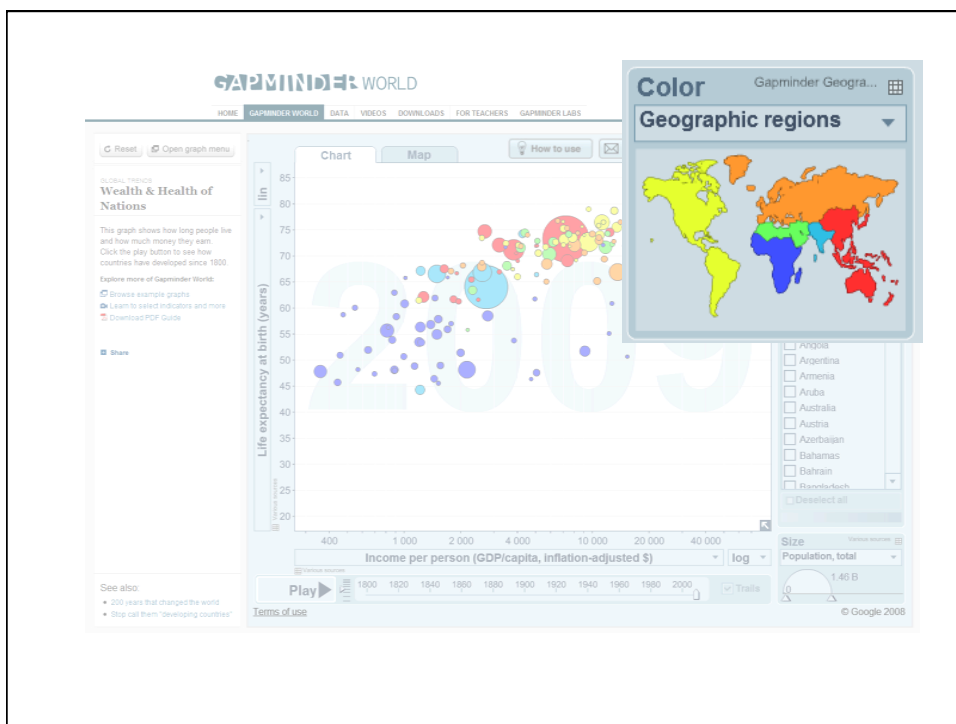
GAPMINDER WORLD

HOME GAPMINDER WORLD DATA VIDEOS DOWNLOADS FOR TEACHERS GAPMINDER LABS

Reset Open graph menu

GLOBAL TRENDS
Wealth & Health of Nations

This graph shows how long people live and how much money they earn. Click the play button to see how countries have developed since 1800.

Explore more of Gapminder World:

Browse example graphs
Learn to select indicators and more
Download PDF Guide

Share

See also:
200 years that changed the world
Stop call them "developing countries"

Chart Map How to use

lin

Life expectancy at birth (years)

85 80 75 70 65 60 55 50 45 40 35 30 25 20

2009

400 1 000 2 000 4 000 10 000 20 000 40 000

Income per person (GDP/capita, inflation-adjusted $) log

Play 1800 1820 1840 1860 1880 1900 1920 1940 1960 1980 2000 Trails

Terms of use

Color Gapminder Geogra...

Geographic regions

Angola
Argentina
Armenia
Aruba
Australia
Austria
Azerbaijan
Bahamas
Bahrain
Bangladesh

Deselect all

Size
Population, total
1.46 B

© Google 2008